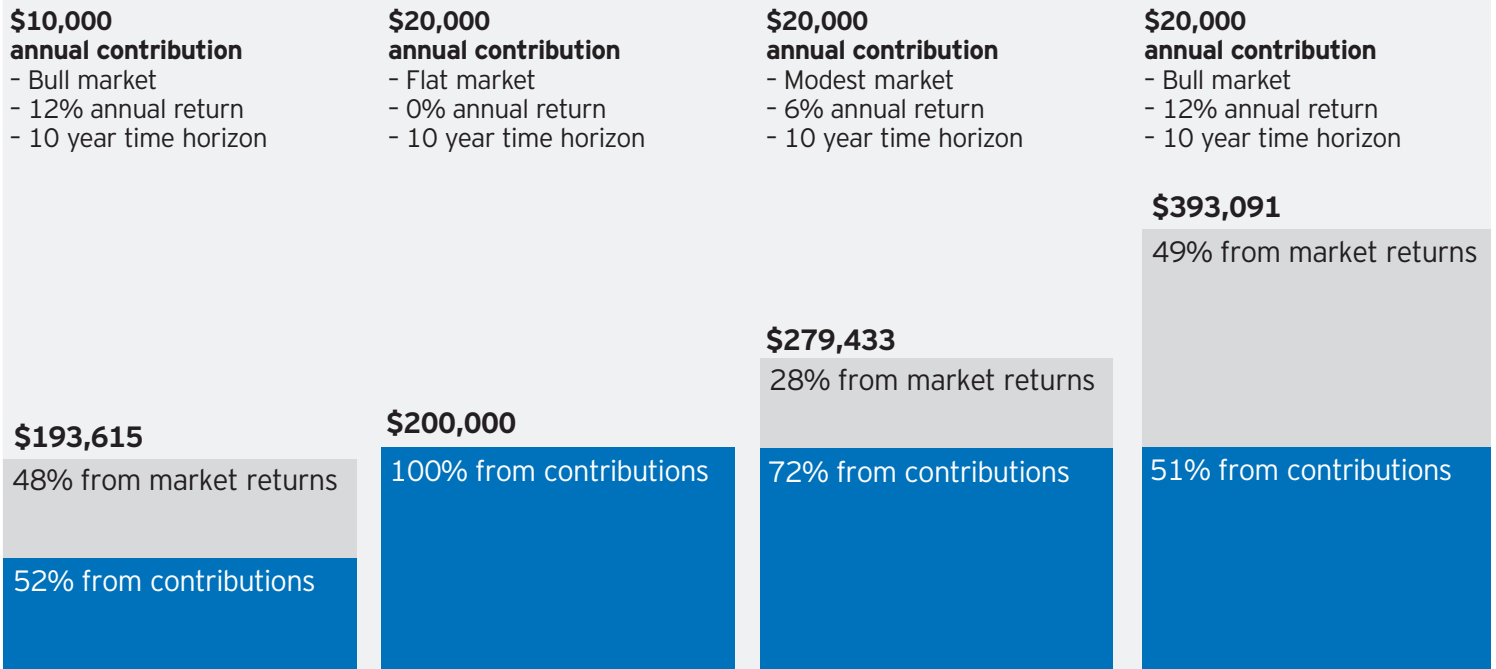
**$10,000**
**annual contribution**
– Bull market
– 12% annual return
– 10 year time horizon

**$193,615**
48% from market returns
52% from contributions

**$20,000**
**annual contribution**
– Flat market
– 0% annual return
– 10 year time horizon

**$200,000**
100% from contributions

**$20,000**
**annual contribution**
– Modest market
– 6% annual return
– 10 year time horizon

**$279,433**
28% from market returns
72% from contributions

**$20,000**
**annual contribution**
– Bull market
– 12% annual return
– 10 year time horizon

**$393,091**
49% from market returns
51% from contributions